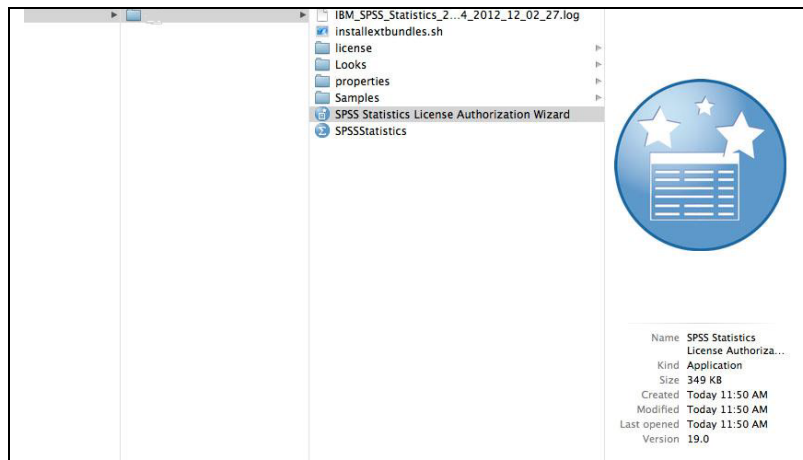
IBM_SPSS_Statistics_2...4_2012_12_02_27.log
installextbundles.sh
license
Looks
properties
Samples
SPSS Statistics License Authorization Wizard
SPSSStatistics

| | |
|---|---|
| Name | SPSS Statistics License Authoriza... |
| Kind | Application |
| Size | 349 KB |
| Created | Today 11:50 AM |
| Modified | Today 11:50 AM |
| Last opened | Today 11:50 AM |
| Version | 19.0 |